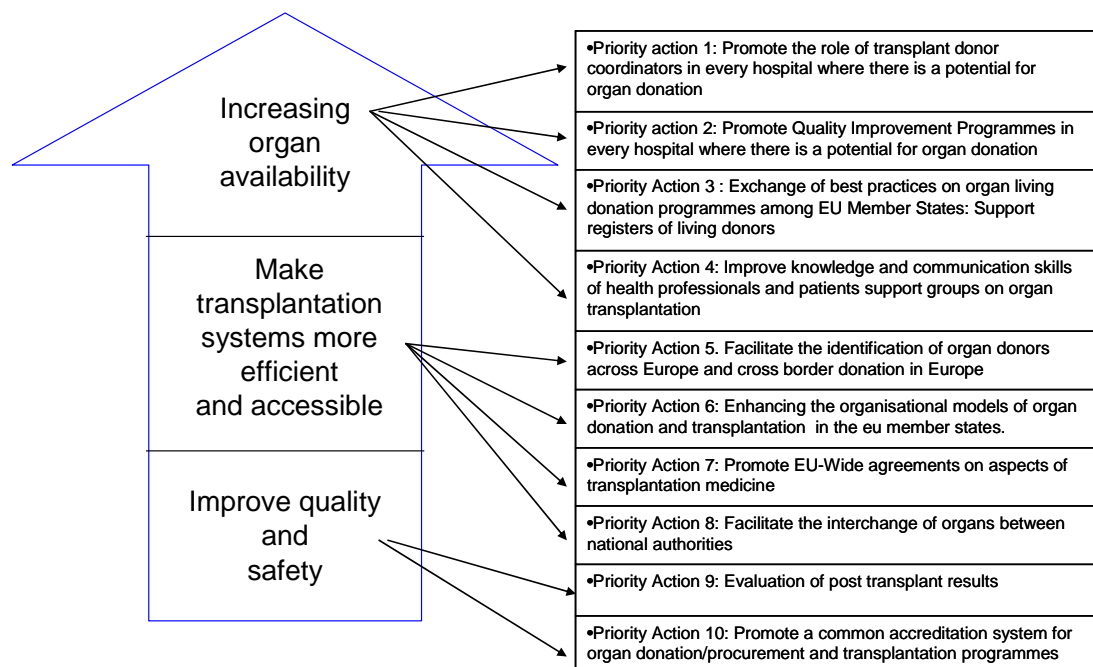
Increasing organ availability

Make transplantation systems more efficient and accessible

Improve quality and safety

•Priority action 1: Promote the role of transplant donor coordinators in every hospital where there is a potential for organ donation

•Priority action 2: Promote Quality Improvement Programmes in every hospital where there is a potential for organ donation

•Priority Action 3 : Exchange of best practices on organ living donation programmes among EU Member States: Support registers of living donors

•Priority Action 4: Improve knowledge and communication skills of health professionals and patients support groups on organ transplantation

•Priority Action 5. Facilitate the identification of organ donors across Europe and cross border donation in Europe

•Priority Action 6: Enhancing the organisational models of organ donation and transplantation in the eu member states.

•Priority Action 7: Promote EU-Wide agreements on aspects of transplantation medicine

•Priority Action 8: Facilitate the interchange of organs between national authorities

•Priority Action 9: Evaluation of post transplant results

•Priority Action 10: Promote a common accreditation system for organ donation/procurement and transplantation programmes